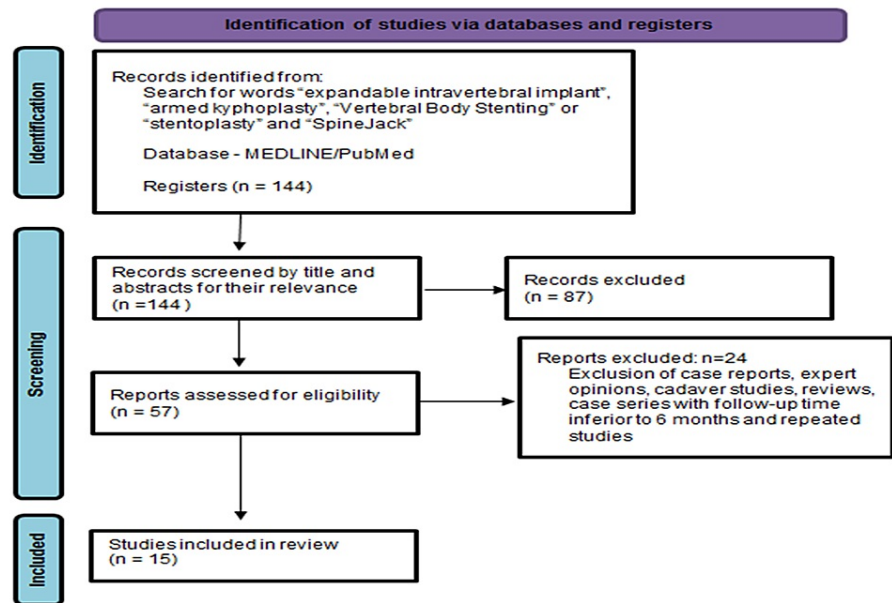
Identification of studies via databases and registers

Identification

Records identified from:
Search for words "expandable intravertebral implant", "armed kyphoplasty", "Vertebral Body Stenting" or "stentoplasty" and "SpineJack"

Database - MEDLINE/PubMed

Registers (n = 144)

Screening

Records screened by title and abstracts for their relevance
(n =144 )

Records excluded
(n = 87)

Reports assessed for eligibility
(n = 57)

Reports excluded: n=24
Exclusion of case reports, expert opinions, cadaver studies, reviews, case series with follow-up time inferior to 6 months and repeated studies

Included

Studies included in review
(n = 15)